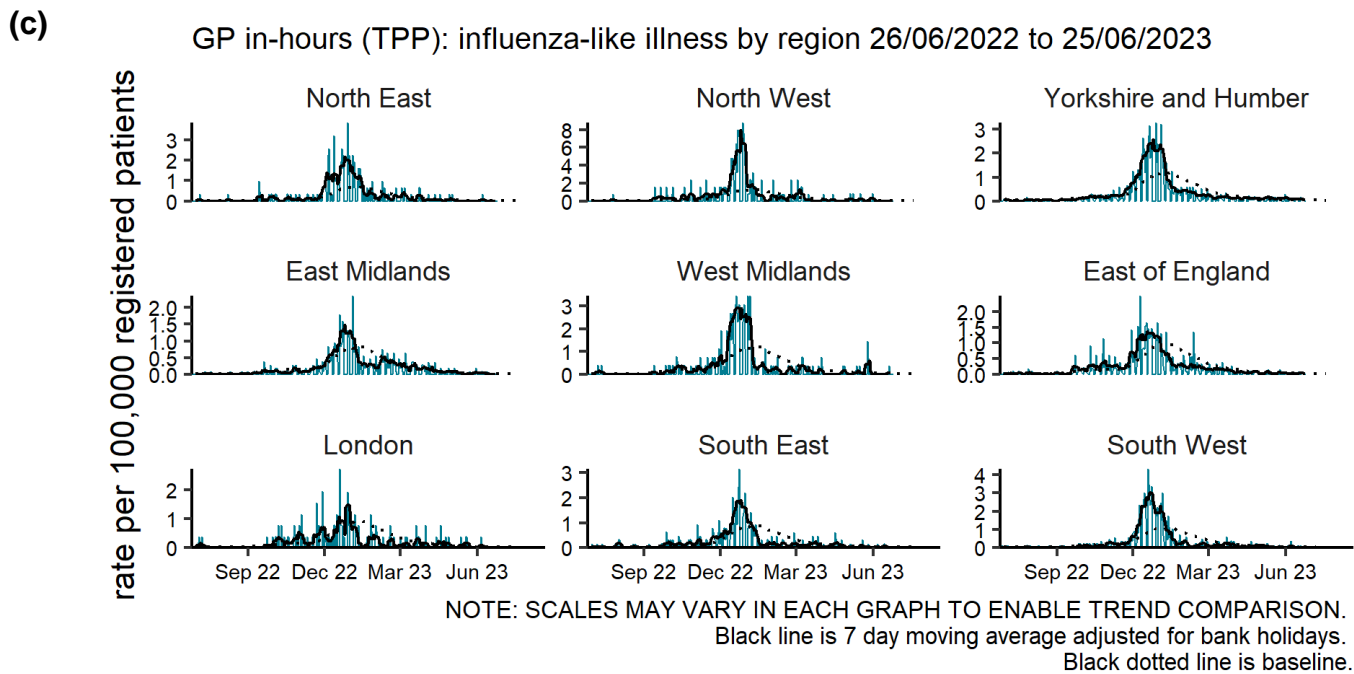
(c)

GP in-hours (TPP): influenza-like illness by region 26/06/2022 to 25/06/2023

rate per 100,000 registered patients

North East
3
2
1
0

North West
8
6
4
2
0

Yorkshire and Humber
3
2
1
0

East Midlands
2.0
1.5
1.0
0.5
0.0

West Midlands
3
2
1
0

East of England
2.0
1.5
1.0
0.5
0.0

London
2
1
0

Sep 22 Dec 22 Mar 23 Jun 23

South East
3
2
1
0

Sep 22 Dec 22 Mar 23 Jun 23

South West
4
3
2
1
0

Sep 22 Dec 22 Mar 23 Jun 23

NOTE: SCALES MAY VARY IN EACH GRAPH TO ENABLE TREND COMPARISON.
Black line is 7 day moving average adjusted for bank holidays.
Black dotted line is baseline.